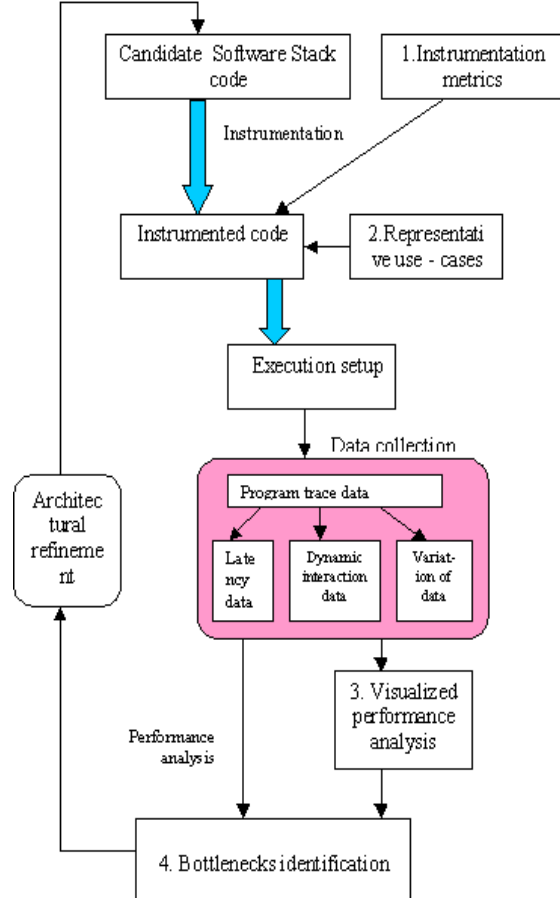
Candidate Software Stack code

1.Instrumentation metrics

Instrumentation

Instrumented code

2.Representative use - cases

Execution setup

Data collection

Program trace data

Latency data

Dynamic interaction data

Variation of data

Architectural refinement

3. Visualized performance analysis

Performance analysis

4. Bottlenecks identification